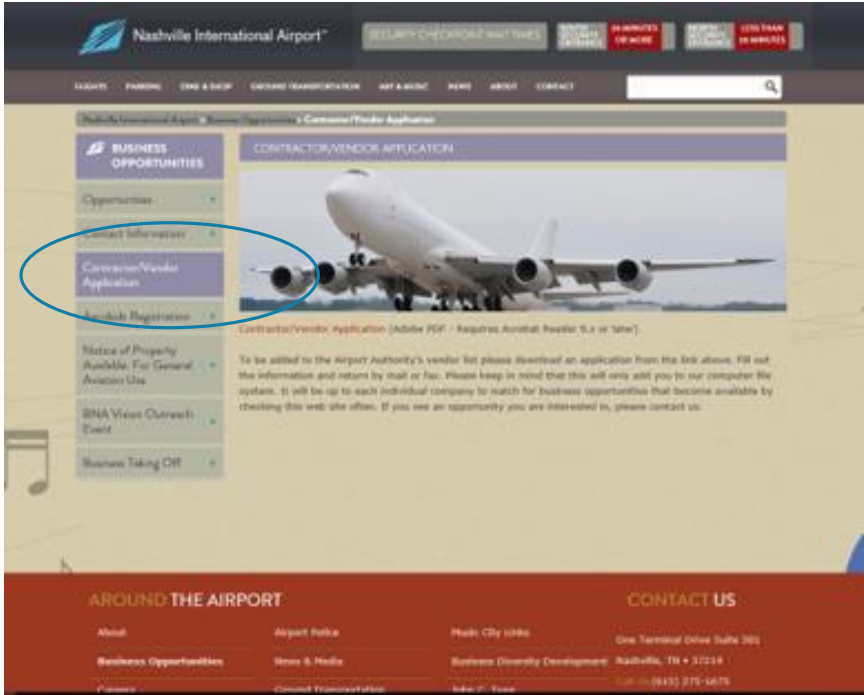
Nashville International Airport™

SECURITY CHECKPOINT WAIT TIMES

SOUTH SECURITY ENTRANCE 16 MINUTES OR MORE

NORTH SECURITY ENTRANCE LESS THAN 10 MINUTES

FLIGHTS PARKING DINE & SHOP GROUND TRANSPORTATION ART & MUSIC NEWS ABOUT CONTACT

Nashville International Airport » Business Opportunities » Contractor/Vendor Application

BUSINESS OPPORTUNITIES

Opportunities

Contact Information

Contractor/Vendor Application

Airports Registration

Notice of Property Available For General Aviation Use

BNA Vision Outreach Event

Business Taking Off

CONTRACTOR/VENDOR APPLICATION

Contractor/Vendor Application (Adobe PDF / Requires Acrobat Reader 5.x or later)

To be added to the Airport Authority's vendor list please download an application from the link above. Fill out the information and return by mail or fax. Please keep in mind that this will only add you to our computer file system. It will be up to each individual company to watch for business opportunities that become available by checking this web site often. If you see an opportunity you are interested in, please contact us.

AROUND THE AIRPORT

About

Business Opportunities

Careers

Airport Police

News & Media

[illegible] Transportation

Music City Links

Business Diversity Development

John C. Tune

CONTACT US

One Terminal Drive Suite 501

Nashville, TN • 37214

Call us (615) 275-1675